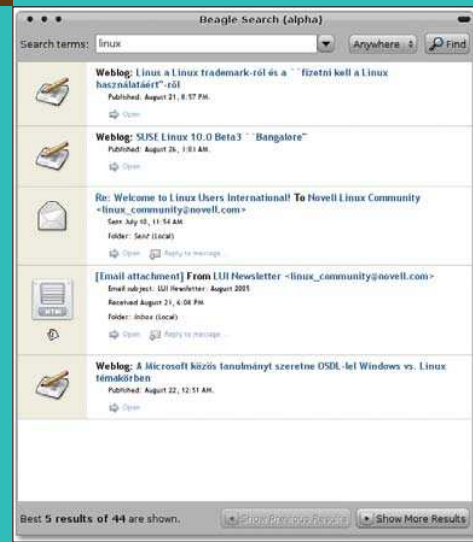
Beagle Search (alpha)

Search terms: linux

Anywhere

Find

Weblog: Linux a Linux trademark-ról és a ``fizetni kell a Linux használatáért"-ről

Published: August 21, 8:57 PM.

Open

Weblog: SUSE Linux 10.0 Beta3 ``Bangalore"

Published: August 26, 1:01 AM.

Open

Re: Welcome to Linux Users International! To Novell Linux Community <linux_community@novell.com>

Sent: July 10, 11:54 AM.

Folder: Sent (Local)

Open

Reply to message

[Email attachment] From LUI Newsletter <linux_community@novell.com>

Email subject: LUI Newsletter - August 2005

Received August 21, 6:08 PM.

Folder: Inbox (Local)

Open

Reply to message

Weblog: A Microsoft közös tanulmányt szeretne OSDL-lel Windows vs. Linux témakörben

Published: August 22, 12:51 AM.

Open

Best 5 results of 44 are shown.

Show Previous Results

Show More Results